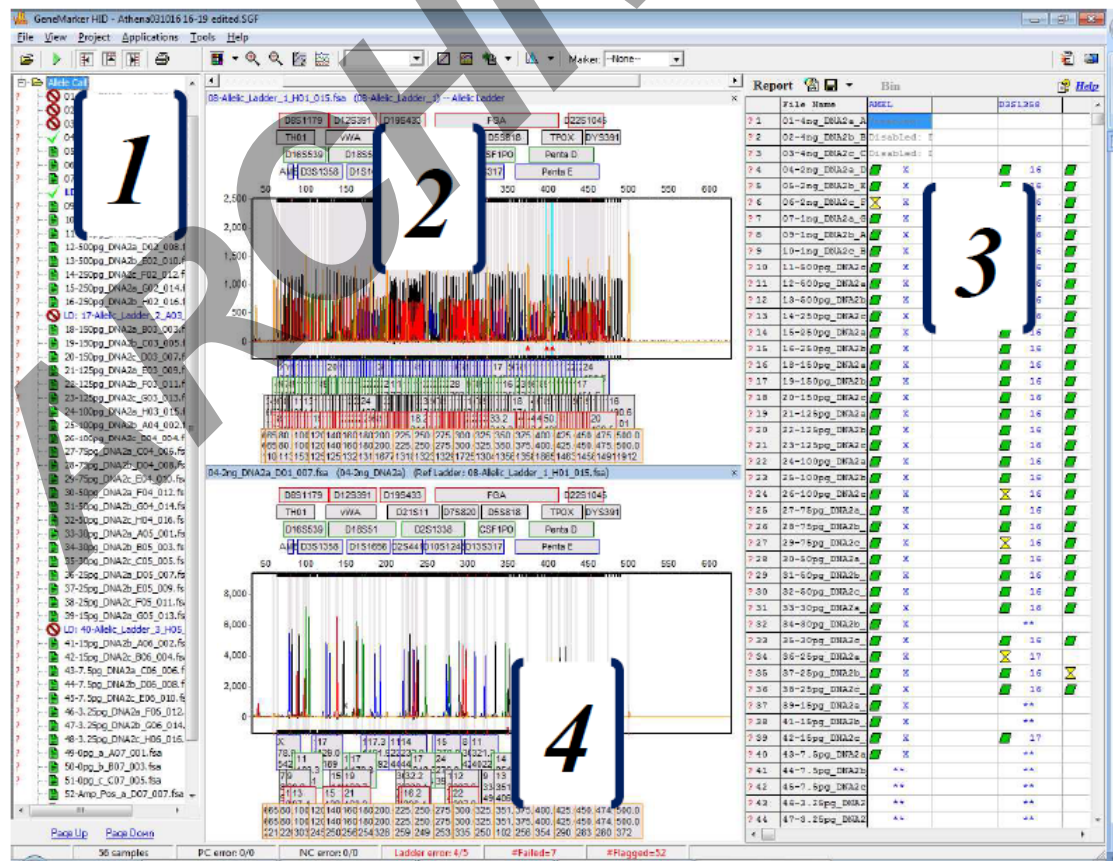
GeneMarker HID - Athena031016 16-19 edited.SGF

File View Project Applications Tools Help

Maker: --None--

Allelic Call

12-500pg_DNA2a_D02_008.f
13-500pg_DNA2b_E02_010.f
14-250pg_DNA2c_F02_012.f
15-250pg_DNA2a_G02_014.f
16-250pg_DNA2b_H02_016.f
LD: 17-Allelic_Ladder_2_A03
18-150pg_DNA2c_B03_003.f
19-150pg_DNA2b_C03_005.f
20-150pg_DNA2c_D03_007.f
21-125pg_DNA2a_E03_009.f
22-125pg_DNA2b_F03_011.f
23-125pg_DNA2c_G03_013.f
24-100pg_DNA2a_H03_015.f
25-100pg_DNA2b_A04_002.f
26-100pg_DNA2c_B04_004.f
27-75pg_DNA2a_C04_006.fs
28-75pg_DNA2b_D04_008.fs
29-75pg_DNA2c_E04_010.fs
30-50pg_DNA2a_F04_012.fs
31-50pg_DNA2b_G04_014.fs
32-50pg_DNA2c_H04_016.fs
33-30pg_DNA2a_A05_001.fs
34-30pg_DNA2b_B05_003.fs
35-30pg_DNA2c_C05_005.fs
36-25pg_DNA2a_D05_007.fs
37-25pg_DNA2b_E05_009.fs
38-25pg_DNA2c_F05_011.fs
39-15pg_DNA2a_G05_013.fs
LD: 40-Allelic_Ladder_3_H05
41-15pg_DNA2b_A06_002.fs
42-15pg_DNA2c_B06_004.fs
43-7.5pg_DNA2a_C06_006.f
44-7.5pg_DNA2b_D06_008.f
45-7.5pg_DNA2c_E06_010.f
46-3.25pg_DNA2a_F06_012.
47-3.25pg_DNA2b_G06_014.
48-3.25pg_DNA2c_H06_016.
49-0pg_a_A07_001.fsa
50-0pg_b_B07_003.fsa
51-0pg_c_C07_005.fsa
52-Amp_Pos_a_D07_007.fsa

Page Up Page Down

1

08-Allelic_Ladder_1_H01_015.fsa (08-Allelic_Ladder_1) -- Allelic Ladder

D8S1179 D12S391 D19S433 FGA D22S1045
TH01 vWA D5S818 TPOX DYS391
D16S539 D18S51 CSF1PO Penta D
D3S1358 Penta E

50 100 150 350 400 450 500 550 600

2,500 2,000 1,500 1,000 500 0

2

04-2ng_DNA2a_D01_007.fsa (04-2ng_DNA2a) (Ref Ladder: 08-Allelic_Ladder_1_H01_015.fsa)

D8S1179 D12S391 D19S433 FGA D22S1045
TH01 vWA D21S11 D7S820 D5S818 TPOX DYS391
D16S539 D18S51 D2S1338 CSF1PO Penta D
D3S1358 D1S1656 D2S441 D10S1248 D13S317 Penta E

50 100 150 200 250 300 350 400 450 500 550 600

8,000 6,000 4,000 2,000 0

4

Report Bin Help

| | File Name | AMEL | D3S1358 |
|---|---|---|---|
| ? 1 | 01-4ng_DNA2a_A | | |
| ? 2 | 02-4ng_DNA2b_B | Disabled: | |
| ? 3 | 03-4ng_DNA2c_C | Disabled: | |
| ? 4 | 04-2ng_DNA2a_D | X | 16 |
| ? 5 | 05-2ng_DNA2b_E | X | 16 |
| ? 6 | 06-2ng_DNA2c_F | X | |
| ? 7 | 07-1ng_DNA2a_G | X | |
| ? 8 | 09-1ng_DNA2b_A | X | |
| ? 9 | 10-1ng_DNA2c_B | X | |
| ? 10 | 11-500pg_DNA2 | X | |
| ? 11 | 12-500pg_DNA2a | X | |
| ? 12 | 13-500pg_DNA2b | X | |
| ? 13 | 14-250pg_DNA2c | X | |
| ? 14 | 15-250pg_DNA2a | X | 16 |
| ? 15 | 16-250pg_DNA2a | X | 16 |
| ? 16 | 18-150pg_DNA2a | X | 16 |
| ? 17 | 19-150pg_DNA2b | X | 16 |
| ? 18 | 20-150pg_DNA2c | X | 16 |
| ? 19 | 21-125pg_DNA2a | X | 16 |
| ? 20 | 22-125pg_DNA2b | X | 16 |
| ? 21 | 23-125pg_DNA2c | X | 16 |
| ? 22 | 24-100pg_DNA2a | X | 16 |
| ? 23 | 25-100pg_DNA2b | X | 16 |
| ? 24 | 26-100pg_DNA2c | X | 16 |
| ? 25 | 27-75pg_DNA2a | X | 16 |
| ? 26 | 28-75pg_DNA2b | X | 16 |
| ? 27 | 29-75pg_DNA2c | X | 16 |
| ? 28 | 30-50pg_DNA2a | X | 16 |
| ? 29 | 31-50pg_DNA2b | X | 16 |
| ? 30 | 32-50pg_DNA2c | X | 16 |
| ? 31 | 33-30pg_DNA2a | X | 16 |
| ? 32 | 34-30pg_DNA2b | X | ** |
| ? 33 | 35-30pg_DNA2c | X | 16 |
| ? 34 | 36-25pg_DNA2a | X | 17 |
| ? 35 | 37-25pg_DNA2b | X | 16 |
| ? 36 | 38-25pg_DNA2c | X | 16 |
| ? 37 | 39-15pg_DNA2a | X | ** |
| ? 38 | 41-15pg_DNA2b | X | ** |
| ? 39 | 42-15pg_DNA2c | X | 17 |
| ? 40 | 43-7.5pg_DNA2a | X | ** |
| ? 41 | 44-7.5pg_DNA2b | ** | ** |
| ? 42 | 45-7.5pg_DNA2c | ** | ** |
| ? 43 | 46-3.25pg_DNA2 | ** | ** |
| ? 44 | 47-3.25pg_DNA2 | ** | ** |

3

56 samples PC error: 0/0 NC error: 0/0 Ladder error: 4/5 #Failed=7 #Flagged=52